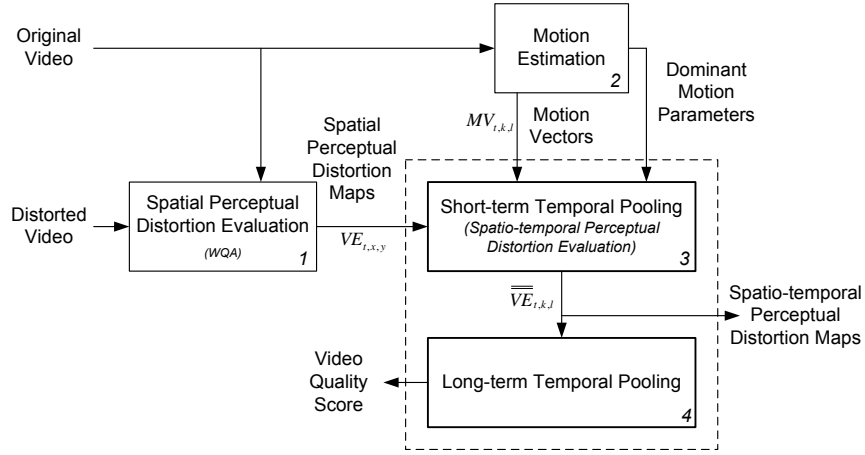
Original Video

Motion Estimation
2

Dominant Motion Parameters

$MV_{t,k,l}$

Motion Vectors

Spatial Perceptual Distortion Maps

Distorted Video

Spatial Perceptual Distortion Evaluation
(WQA)
1

$VE_{t,x,y}$

Short-term Temporal Pooling
(Spatio-temporal Perceptual Distortion Evaluation)
3

$\overline{\overline{VE}}_{t,k,l}$

Spatio-temporal Perceptual Distortion Maps

Video Quality Score

Long-term Temporal Pooling
4